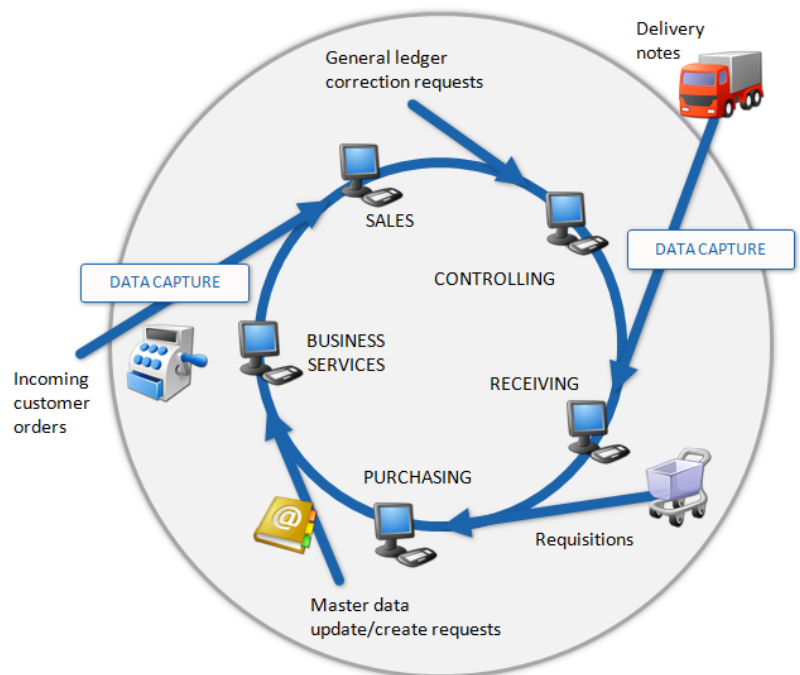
Delivery notes

General ledger correction requests

DATA CAPTURE

SALES

DATA CAPTURE

CONTROLLING

BUSINESS SERVICES

Incoming customer orders

RECEIVING

PURCHASING

Requisitions

Master data update/create requests